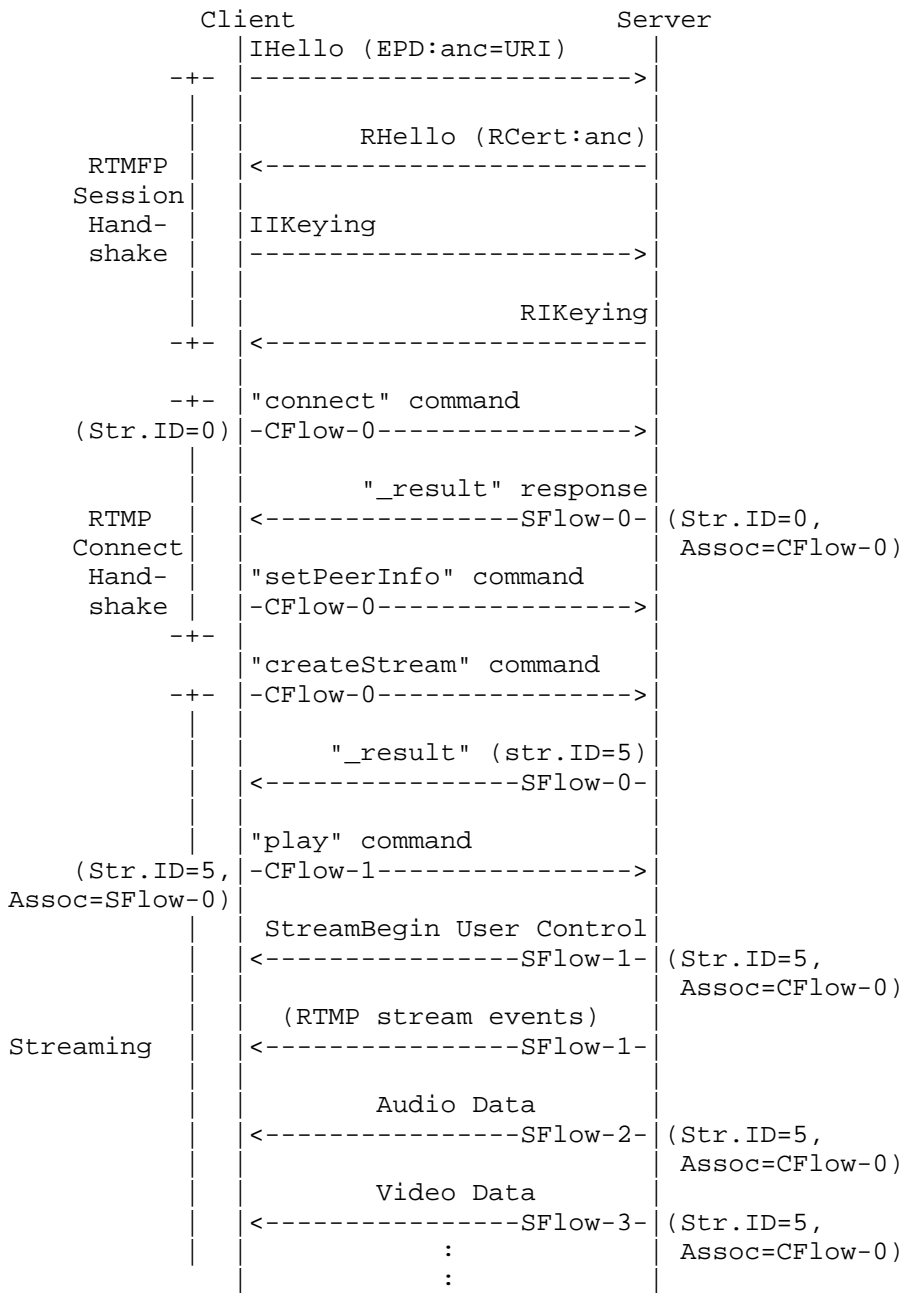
Client Server

IHello (EPD:anc=URI)

RHello (RCert:anc)

RTMFP Session Handshake

IIKeying

RIKeying

"connect" command
(Str.ID=0) -CFlow-0

"_result" response
RTMP Connect Handshake
SFlow-0- (Str.ID=0, Assoc=CFlow-0)

"setPeerInfo" command
-CFlow-0

"createStream" command
-CFlow-0

"_result" (str.ID=5)
SFlow-0-

"play" command
(Str.ID=5, Assoc=SFlow-0) -CFlow-1

StreamBegin User Control
SFlow-1- (Str.ID=5, Assoc=CFlow-0)

(RTMP stream events)
Streaming SFlow-1-

Audio Data
SFlow-2- (Str.ID=5, Assoc=CFlow-0)

Video Data
SFlow-3- (Str.ID=5, Assoc=CFlow-0)

:
: